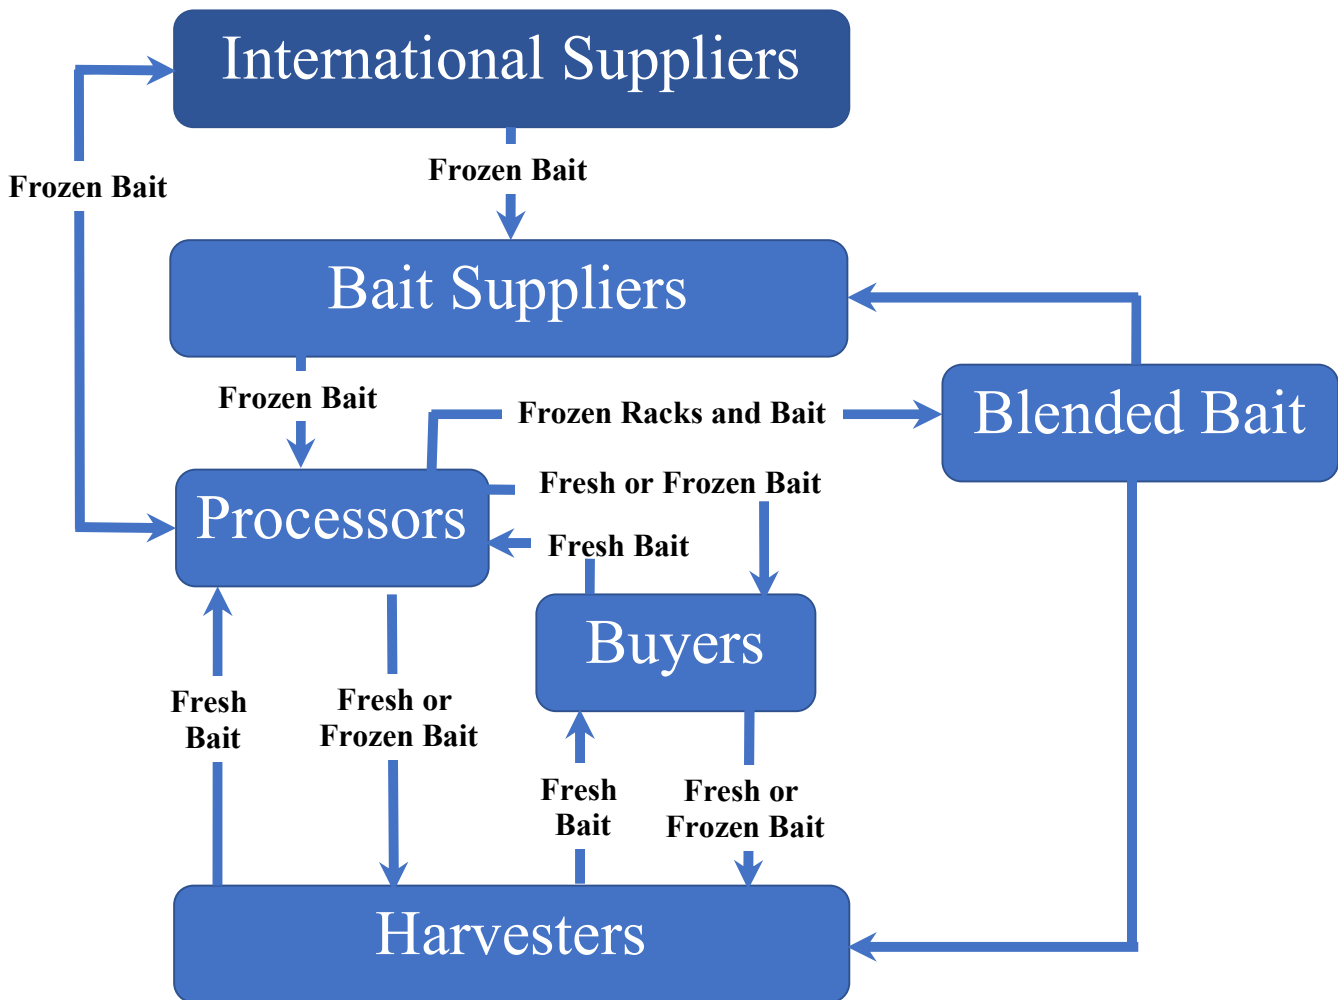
International Suppliers

Frozen Bait

Frozen Bait

Bait Suppliers

Frozen Bait

Frozen Racks and Bait

Blended Bait

Fresh or Frozen Bait

Processors

Fresh Bait

Buyers

Fresh Bait

Fresh or Frozen Bait

Fresh Bait

Fresh or Frozen Bait

Harvesters